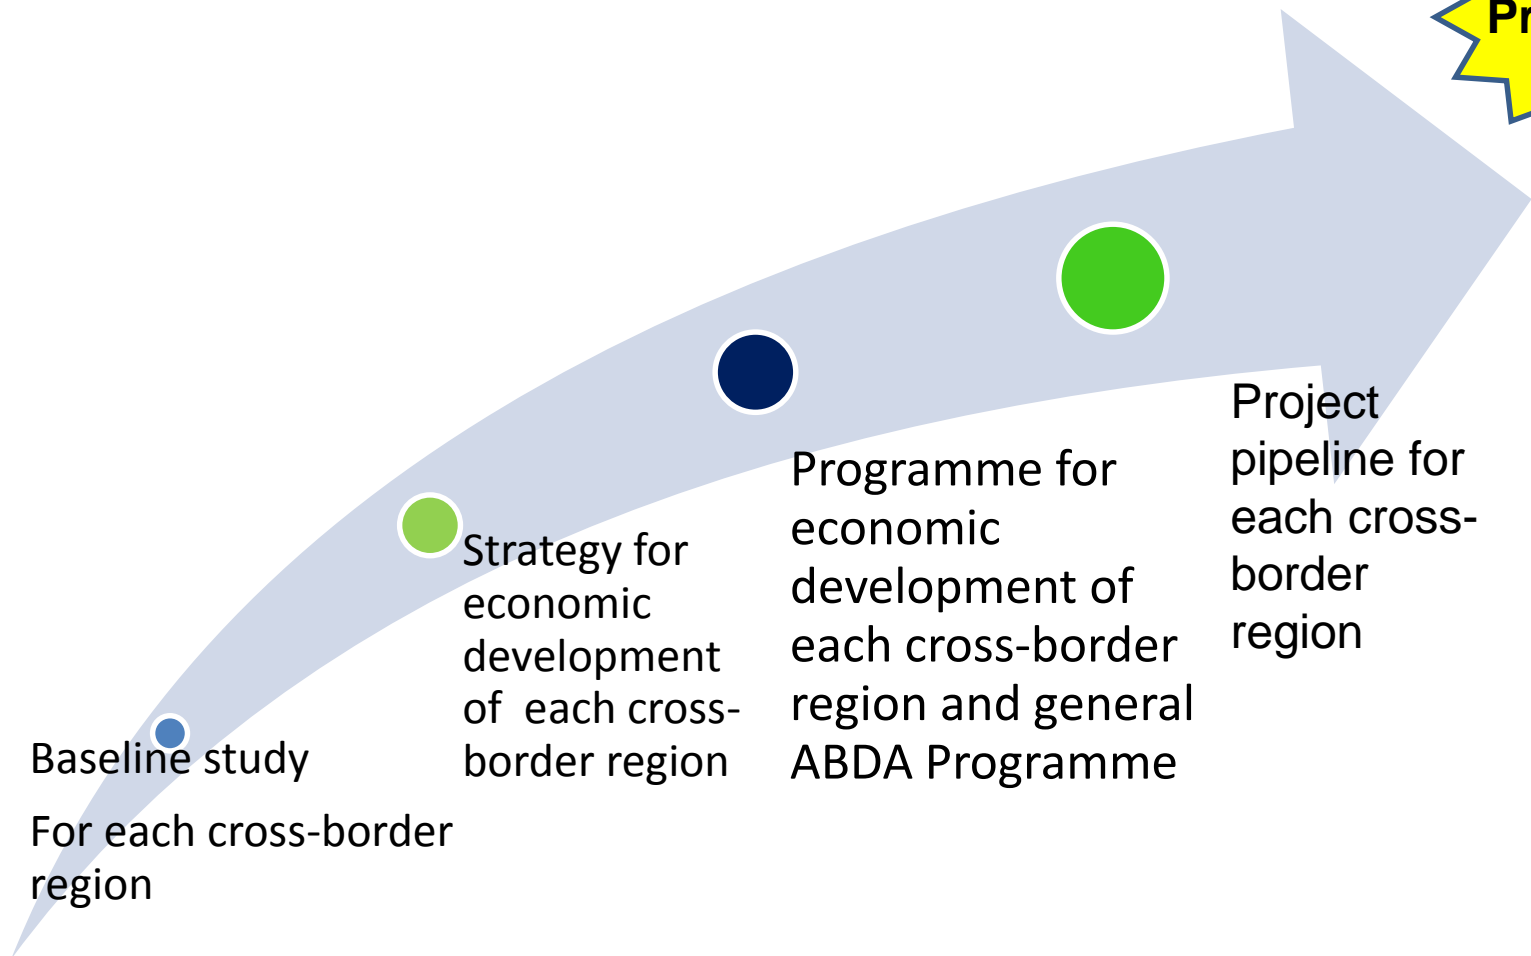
Pr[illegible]

Baseline study

For each cross-border region

Strategy for economic development of each cross-border region

Programme for economic development of each cross-border region and general ABDA Programme

Project pipeline for each cross-border region